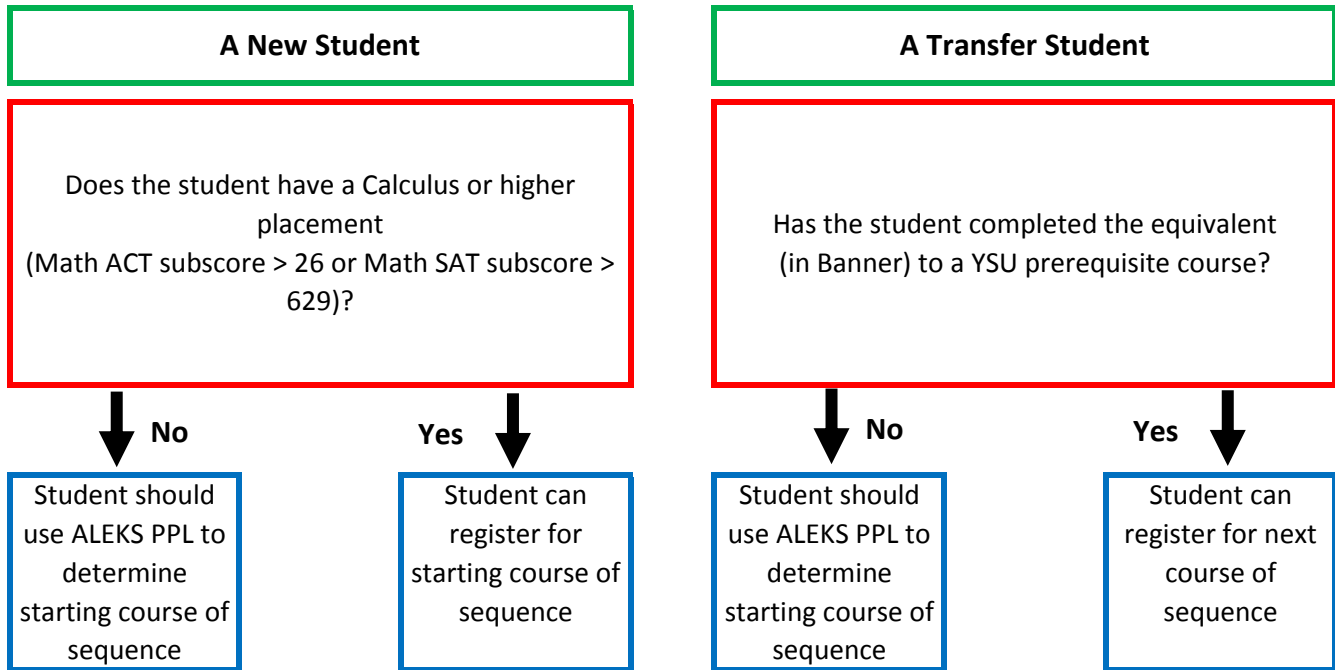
A New Student

Does the student have a Calculus or higher placement
(Math ACT subscore > 26 or Math SAT subscore > 629)?

No

Student should use ALEKS PPL to determine starting course of sequence

Yes

Student can register for starting course of sequence

A Transfer Student

Has the student completed the equivalent (in Banner) to a YSU prerequisite course?

No

Student should use ALEKS PPL to determine starting course of sequence

Yes

Student can register for next course of sequence